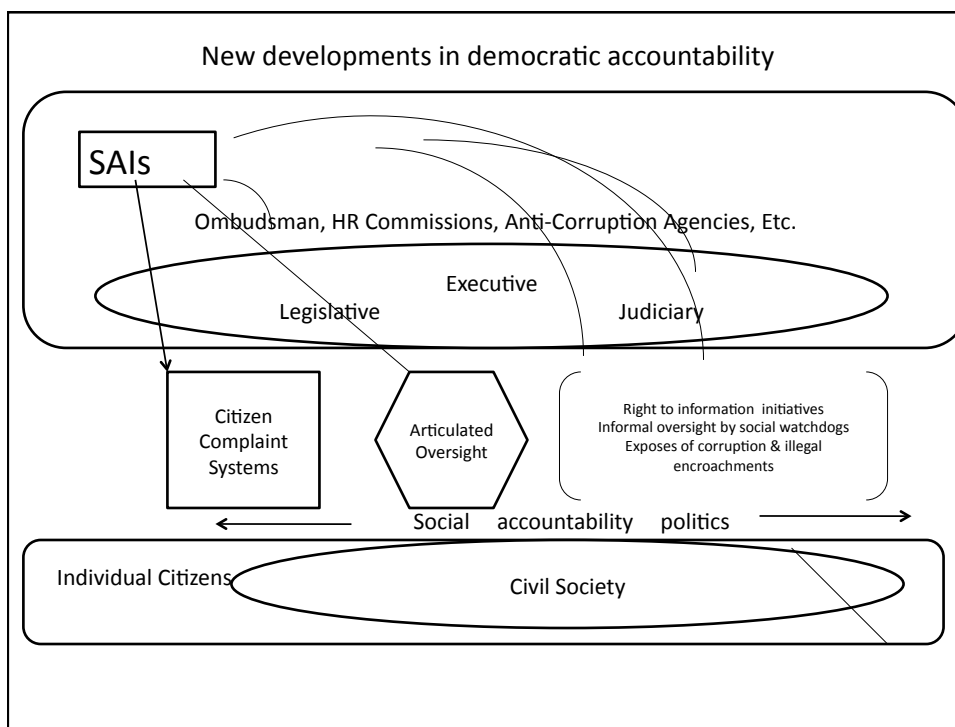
New developments in democratic accountability

SAIs

Ombudsman, HR Commissions, Anti-Corruption Agencies, Etc.

Executive

Legislative

Judiciary

Citizen Complaint Systems

Articulated Oversight

Right to information initiatives
Informal oversight by social watchdogs
Exposes of corruption & illegal encroachments

Social accountability politics

Individual Citizens

Civil Society